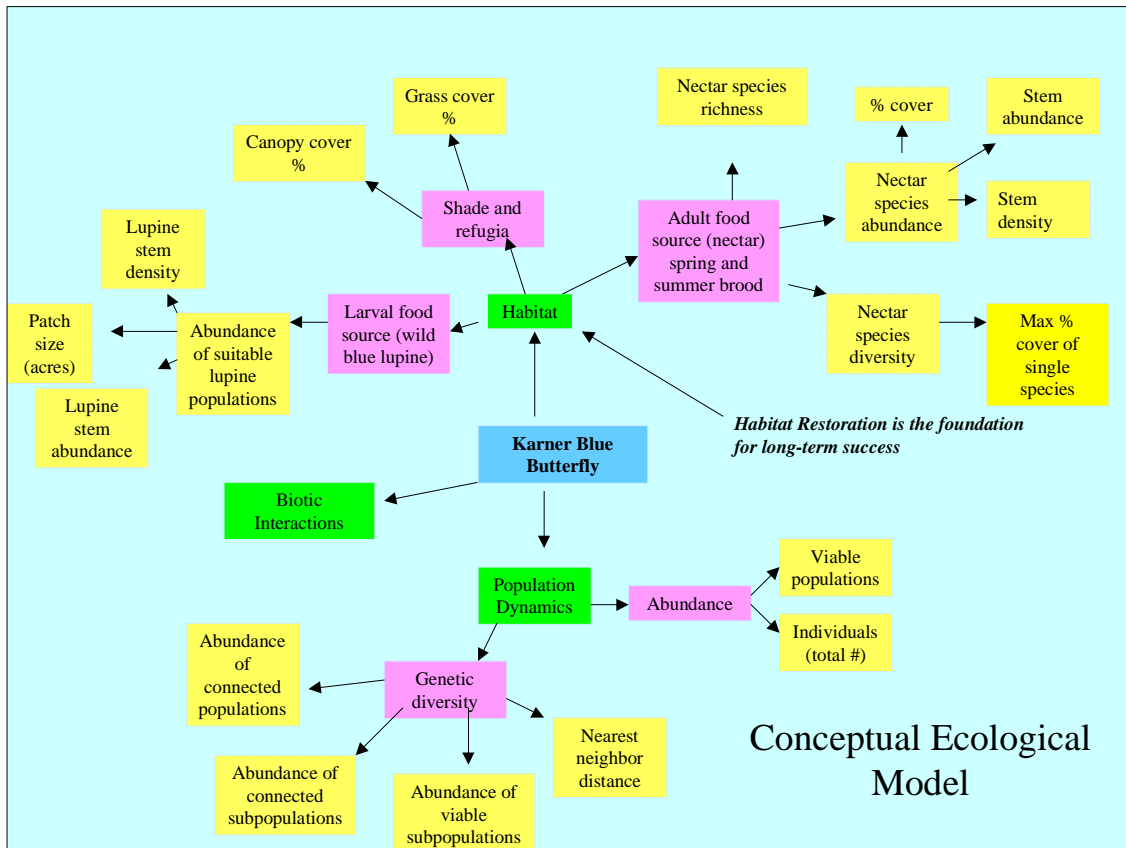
Grass cover %

Canopy cover %

Shade and refugia

Nectar species richness

% cover

Stem abundance

Nectar species abundance

Stem density

Adult food source (nectar) spring and summer brood

Lupine stem density

Patch size (acres)

Abundance of suitable lupine populations

Larval food source (wild blue lupine)

Habitat

Nectar species diversity

Max % cover of single species

Lupine stem abundance

Habitat Restoration is the foundation for long-term success

Karner Blue Butterfly

Biotic Interactions

Population Dynamics

Abundance

Viable populations

Individuals (total #)

Abundance of connected populations

Genetic diversity

Nearest neighbor distance

Abundance of connected subpopulations

Abundance of viable subpopulations

Conceptual Ecological Model